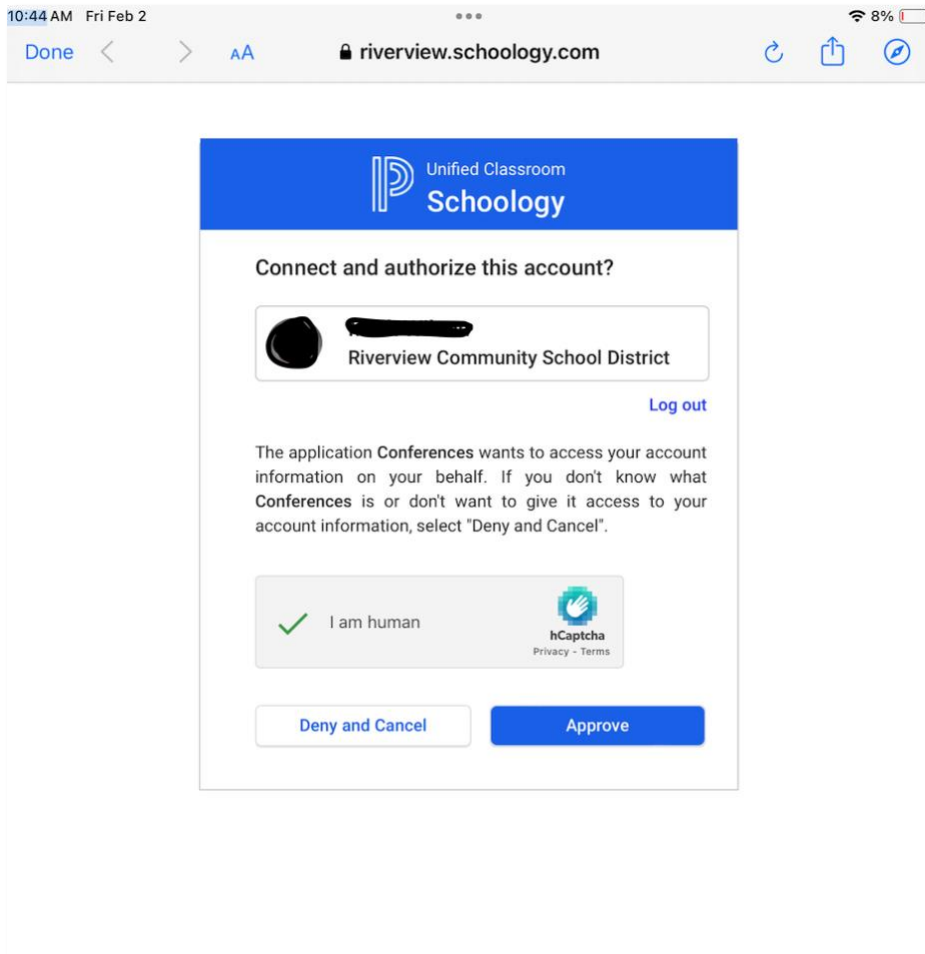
10:44 AM Fri Feb 2

8%

Done < > AA riverview.schoology.com

Unified Classroom
Schoology

Connect and authorize this account?

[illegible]
Riverview Community School District

Log out

The application **Conferences** wants to access your account information on your behalf. If you don't know what **Conferences** is or don't want to give it access to your account information, select "Deny and Cancel".

I am human

hCaptcha
Privacy - Terms

Deny and Cancel

Approve